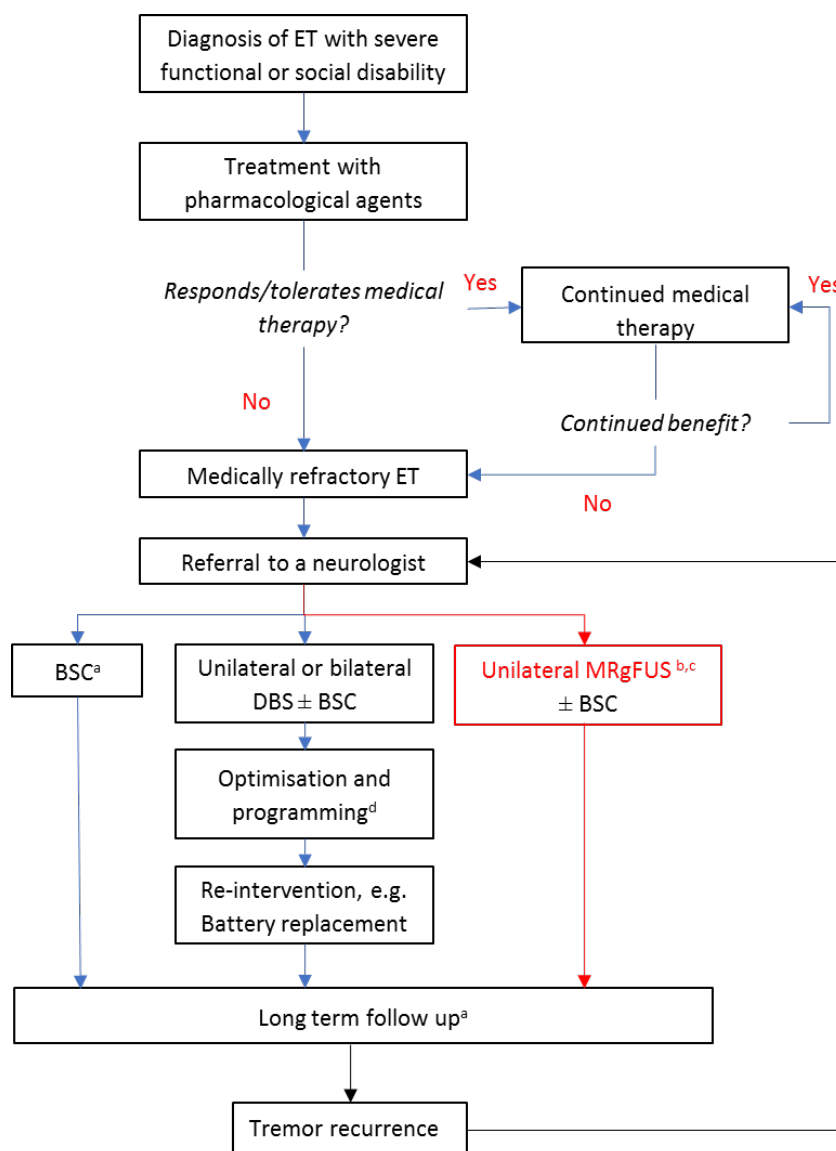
Diagnosis of ET with severe functional or social disability

Treatment with pharmacological agents

Responds/tolerates medical therapy?

Yes

Continued medical therapy

Ye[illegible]

Continued benefit?

No

Medically refractory ET

No

Referral to a neurologist

BSC$^{a}$

Unilateral or bilateral DBS $\pm$ BSC

Unilateral MRgFUS $^{b,c}$ $\pm$ BSC

Optimisation and programming$^{d}$

Re-intervention, e.g. Battery replacement

Long term follow up$^{a}$

Tremor recurrence